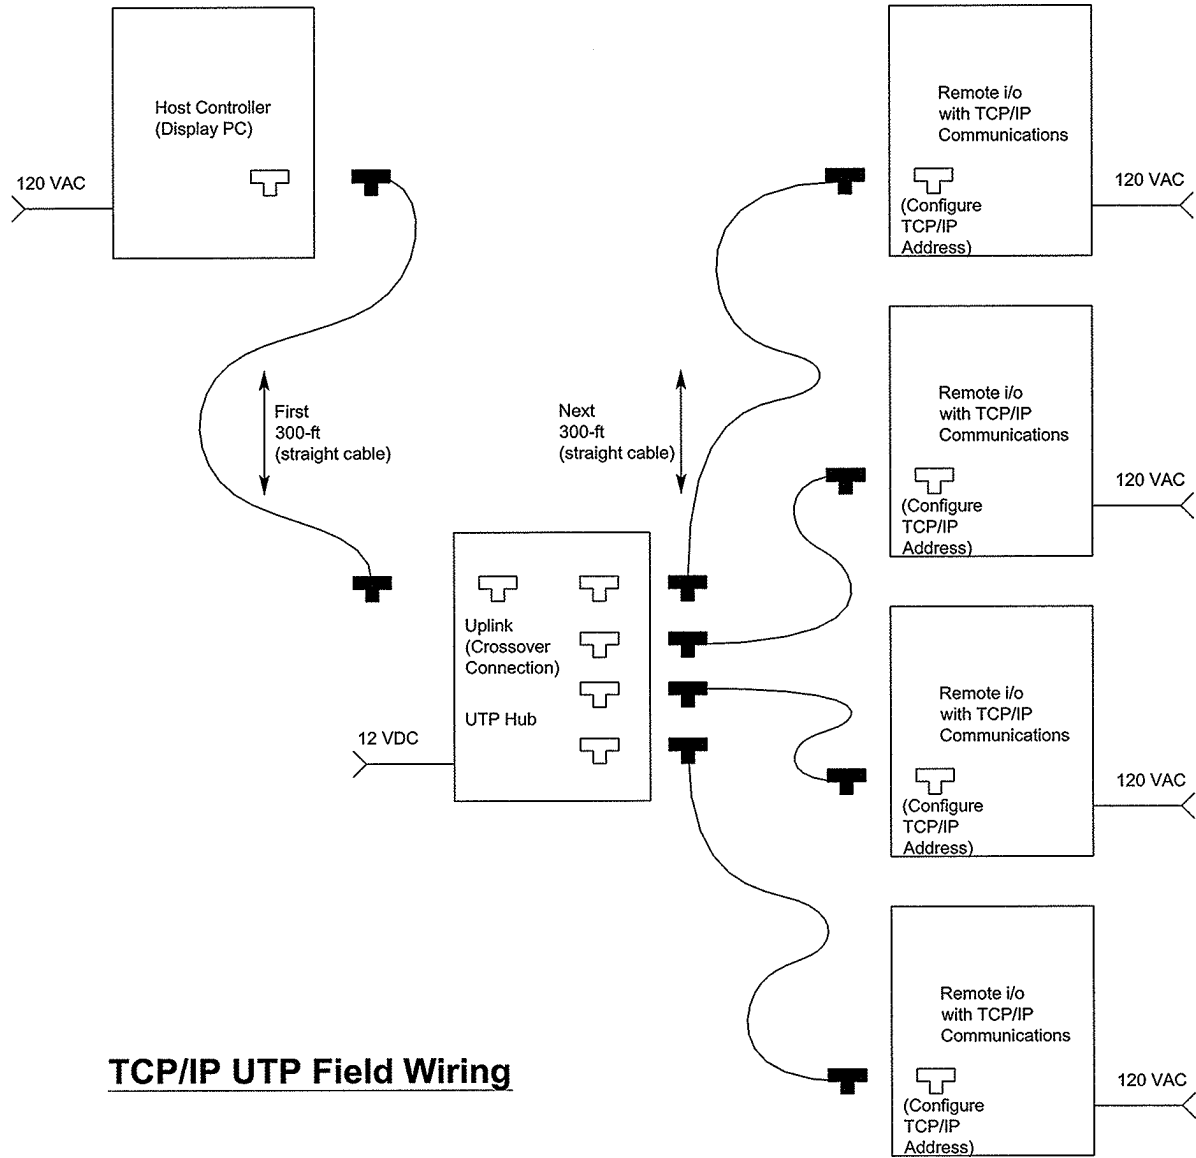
Host Controller
(Display PC)

120 VAC

Remote i/o
with TCP/IP
Communications

(Configure
TCP/IP
Address)

120 VAC

First
300-ft
(straight cable)

Next
300-ft
(straight cable)

Remote i/o
with TCP/IP
Communications

(Configure
TCP/IP
Address)

120 VAC

Uplink
(Crossover
Connection)

UTP Hub

12 VDC

Remote i/o
with TCP/IP
Communications

(Configure
TCP/IP
Address)

120 VAC

Remote i/o
with TCP/IP
Communications

(Configure
TCP/IP
Address)

120 VAC

TCP/IP UTP Field Wiring